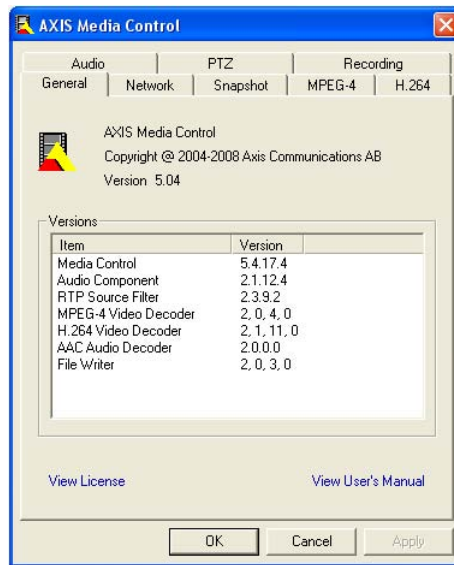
AXIS Media Control

Audio | PTZ | Recording
General | Network | Snapshot | MPEG-4 | H.264

AXIS Media Control
Copyright @ 2004-2008 Axis Communications AB
Version 5.04

Versions

| Item | Version |
|---|---|
| Media Control | 5.4.17.4 |
| Audio Component | 2.1.12.4 |
| RTP Source Filter | 2.3.9.2 |
| MPEG-4 Video Decoder | 2, 0, 4, 0 |
| H.264 Video Decoder | 2, 1, 11, 0 |
| AAC Audio Decoder | 2.0.0.0 |
| File Writer | 2, 0, 3, 0 |

View License

View User's Manual

OK

Cancel

Apply